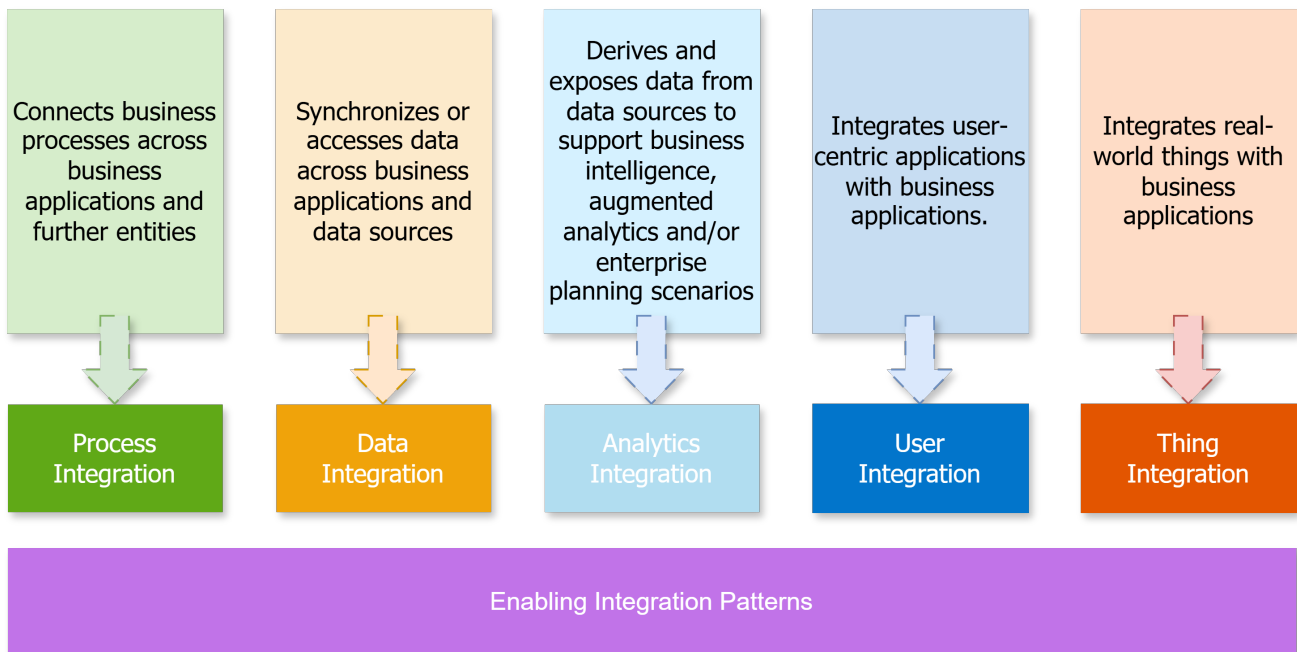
Connects business processes across business applications and further entities

Synchronizes or accesses data across business applications and data sources

Derives and exposes data from data sources to support business intelligence, augmented analytics and/or enterprise planning scenarios

Integrates user-centric applications with business applications.

Integrates real-world things with business applications

Process Integration

Data Integration

Analytics Integration

User Integration

Thing Integration

Enabling Integration Patterns